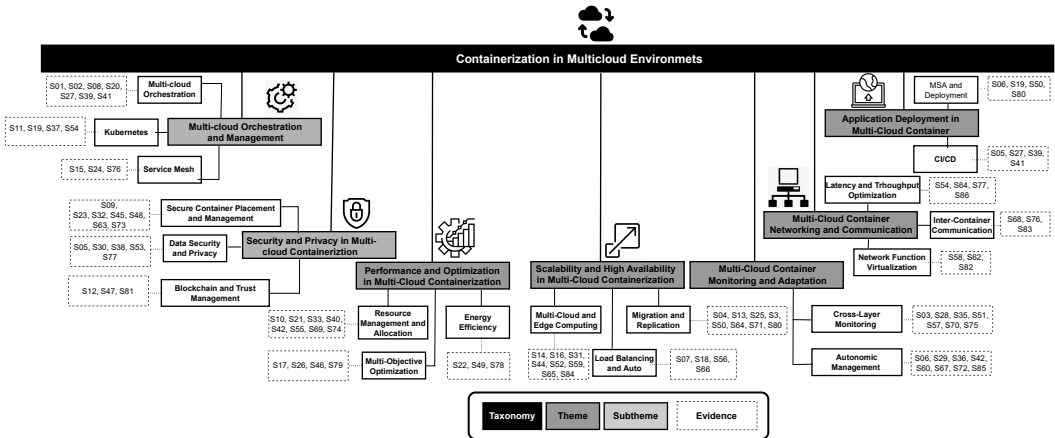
Containerization in Multicloud Environmets

S01, S02, S08, S20, S27, S39, S41

Multi-cloud Orchestration

S11, S19, S37, S54

Kubernetes

Multi-cloud Orchestration and Management

S15, S24, S76

Service Mesh

S09, S23, S32, S45, S48, S63, S73

Secure Container Placement and Management

S05, S30, S38, S53, S77

Data Security and Privacy

Security and Privacy in Multi-cloud Containeriztion

S12, S47, S81

Blockchain and Trust Management

Performance and Optimization in Multi-Cloud Containerization

S10, S21, S33, S40, S42, S55, S69, S74

Resource Management and Allocation

Energy Efficiency

S17, S26, S46, S79

Multi-Objective Optimization

S22, S49, S78

Scalability and High Availability in Multi-Cloud Containerization

Multi-Cloud and Edge Computing

Migration and Replication

S04, S13, S25, S3, S50, S64, S71, S80

S14, S16, S31, S44, S52, S59, S65, S84

Load Balancing and Auto

S07, S18, S56, S66

Multi-Cloud Container Monitoring and Adaptation

Cross-Layer Monitoring

S03, S28, S35, S51, S57, S70, S75

Autonomic Management

S06, S29, S36, S42, S60, S67, S72, S85

MSA and Deployment

S06, S19, S50, S80

Application Deployment in Multi-Cloud Container

CI/CD

S05, S27, S39, S41

Latency and Trhoughput Optimization

S54, S64, S77, S86

Multi-Cloud Container Networking and Communication

Inter-Container Communication

S68, S76, S83

Network Function Virtualization

S58, S62, S82

Taxonomy | Theme | Subtheme | Evidence